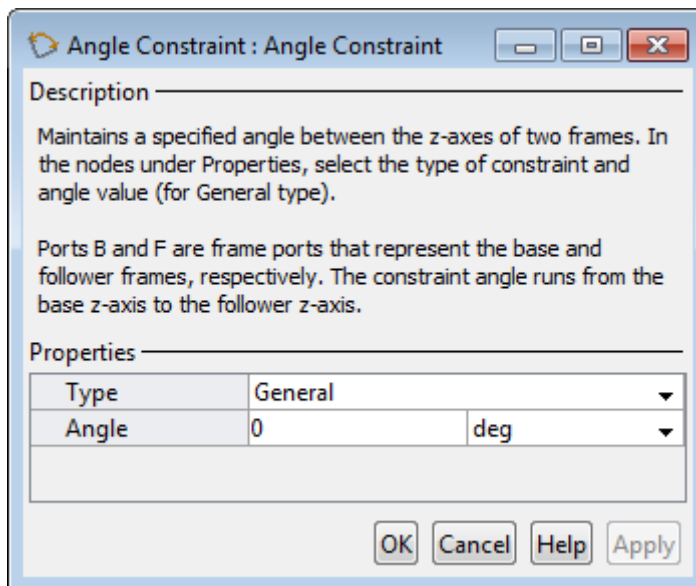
Angle Constraint : Angle Constraint

Description

Maintains a specified angle between the z-axes of two frames. In the nodes under Properties, select the type of constraint and angle value (for General type).

Ports B and F are frame ports that represent the base and follower frames, respectively. The constraint angle runs from the base z-axis to the follower z-axis.

Properties

| Type | General | |
|---|---|---|
| Angle | 0 | deg |

OK Cancel Help Apply